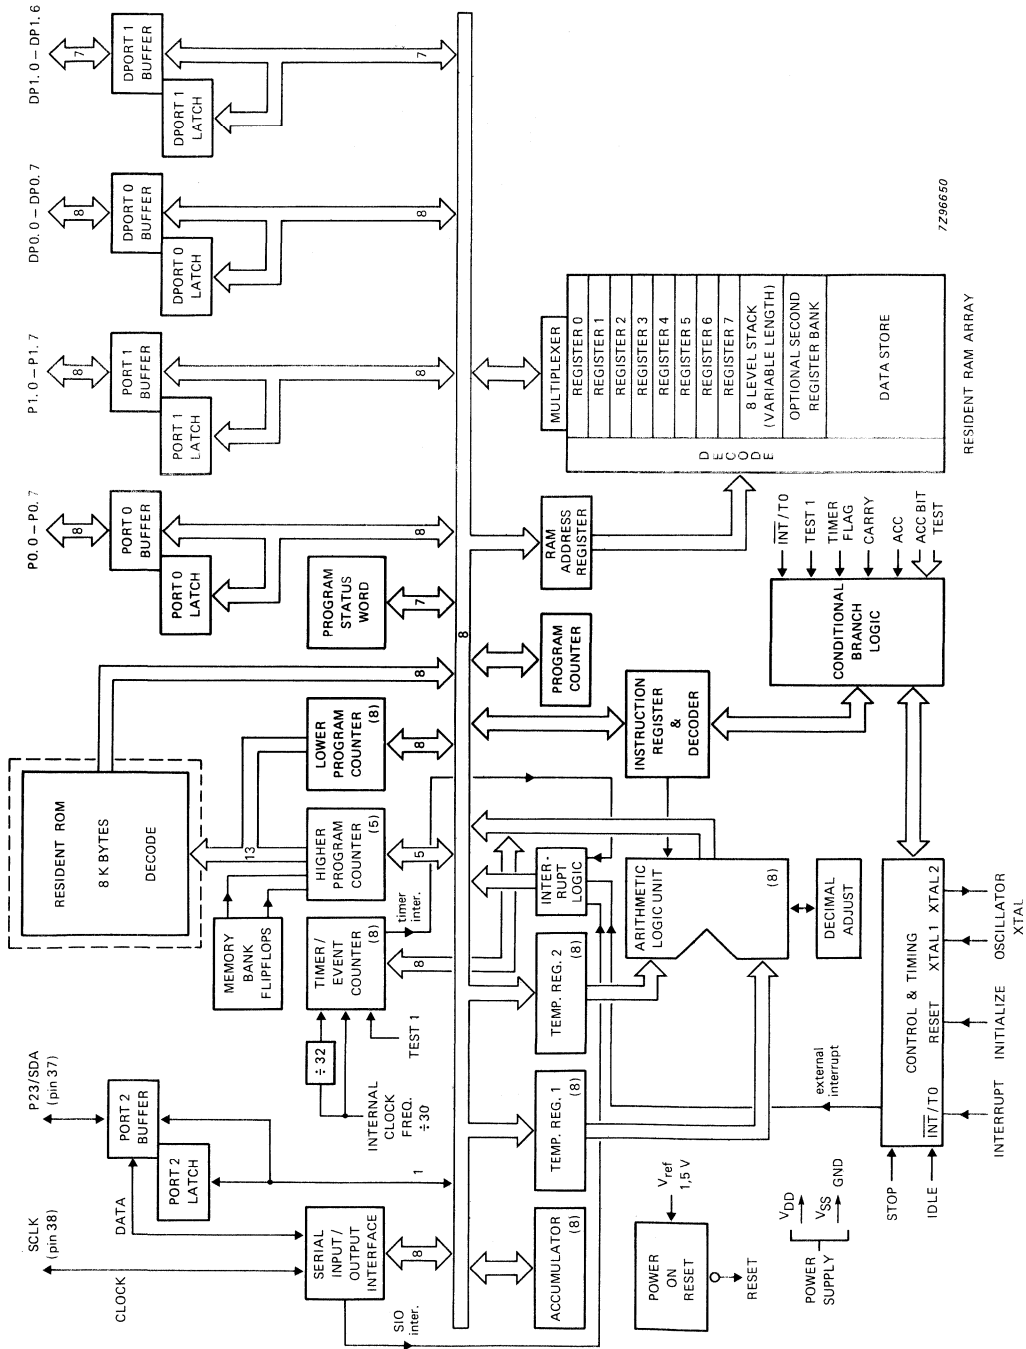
DP1.0 – DP1.6
7
DPORT 1 BUFFER
DPORT 1 LATCH
7
DP0.0 – DP0.7
8
DPORT 0 BUFFER
DPORT 0 LATCH
8
P1.0 – P1.7
8
PORT 1 BUFFER
PORT 1 LATCH
8
P0.0 – P0.7
8
PORT 0 BUFFER
PORT 0 LATCH
8
PROGRAM STATUS WORD
7
8
RESIDENT ROM
8 K BYTES
DECODE
8
LOWER PROGRAM COUNTER (8)
8
HIGHER PROGRAM COUNTER (5)
13
5
timer inter.
MEMORY BANK FLIPFLOPS
TIMER/ EVENT COUNTER (8)
8
÷ 32
TEST 1
INTERNAL CLOCK FREQ. ÷ 30
P23/SDA (pin 37)
PORT 2 BUFFER
PORT 2 LATCH
1
DATA
SCLK (pin 38)
CLOCK
SERIAL INPUT/ OUTPUT INTERFACE
8
SIO inter.
PROGRAM COUNTER
INSTRUCTION REGISTER & DECODER
INTER-RUPT LOGIC
ARITHMETIC LOGIC UNIT (8)
DECIMAL ADJUST
TEMP. REG. 2
TEMP. REG. 1 (8)
ACCUMULATOR (8)
external interrupt
$V_{ref}$ 1,5 V
POWER ON RESET
RESET
$V_{DD}$
$V_{SS}$ GND
POWER SUPPLY
STOP
IDLE
CONTROL & TIMING
$\overline{INT}$/T0 RESET XTAL1 XTAL 2
INTERRUPT INITIALIZE OSCILLATOR XTAL
CONDITIONAL BRANCH LOGIC
$\overline{INT}$/T0
TEST 1
TIMER FLAG
CARRY
ACC
ACC BIT TEST
RAM ADDRESS REGISTER
MULTIPLEXER
REGISTER 0
REGISTER 1
REGISTER 2
REGISTER 3
REGISTER 4
REGISTER 5
REGISTER 6
REGISTER 7
8 LEVEL STACK (VARIABLE LENGTH)
OPTIONAL SECOND REGISTER BANK
DATA STORE
DECODE
RESIDENT RAM ARRAY
7Z96650